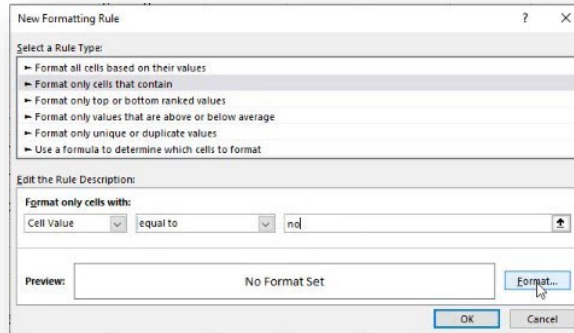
New Formatting Rule

?

×

Select a Rule Type:

► Format all cells based on their values
► Format only cells that contain
► Format only top or bottom ranked values
► Format only values that are above or below average
► Format only unique or duplicate values
► Use a formula to determine which cells to format

Edit the Rule Description:

Format only cells with:

Cell Value

equal to

no

Preview:

No Format Set

Format...

OK

Cancel